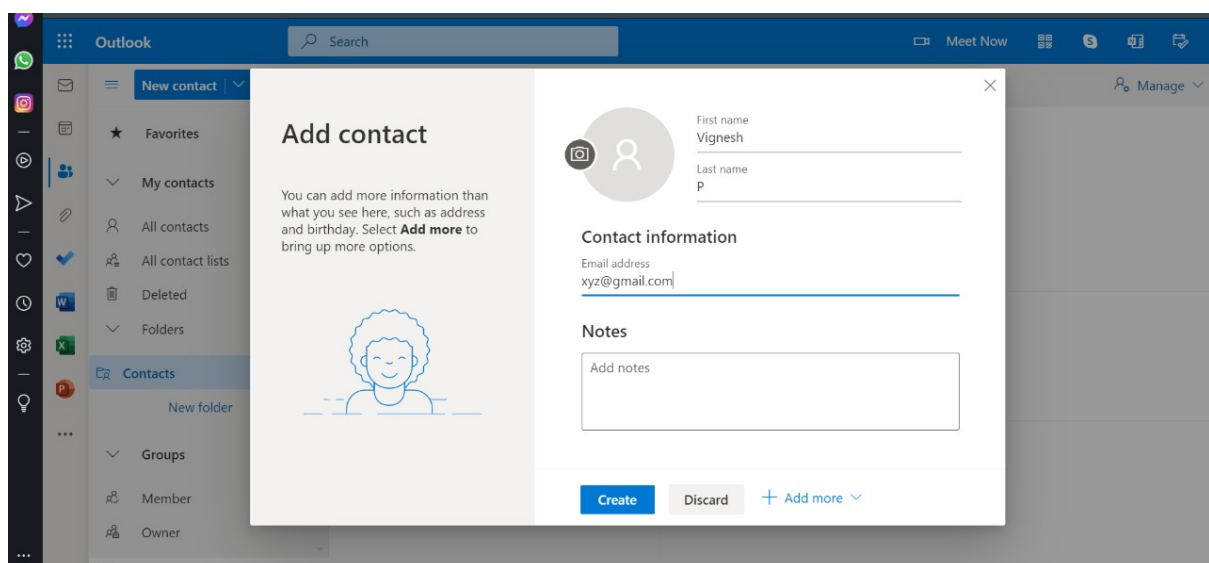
Outlook

Search

Meet Now

New contact

Manage

Favorites

My contacts

All contacts

All contact lists

Deleted

Folders

Contacts

New folder

Groups

Member

Owner

...

Add contact

You can add more information than what you see here, such as address and birthday. Select **Add more** to bring up more options.

First name
Vignesh

Last name
P

Contact information

Email address
xyz@gmail.com

Notes

Add notes

Create

Discard

+ Add more